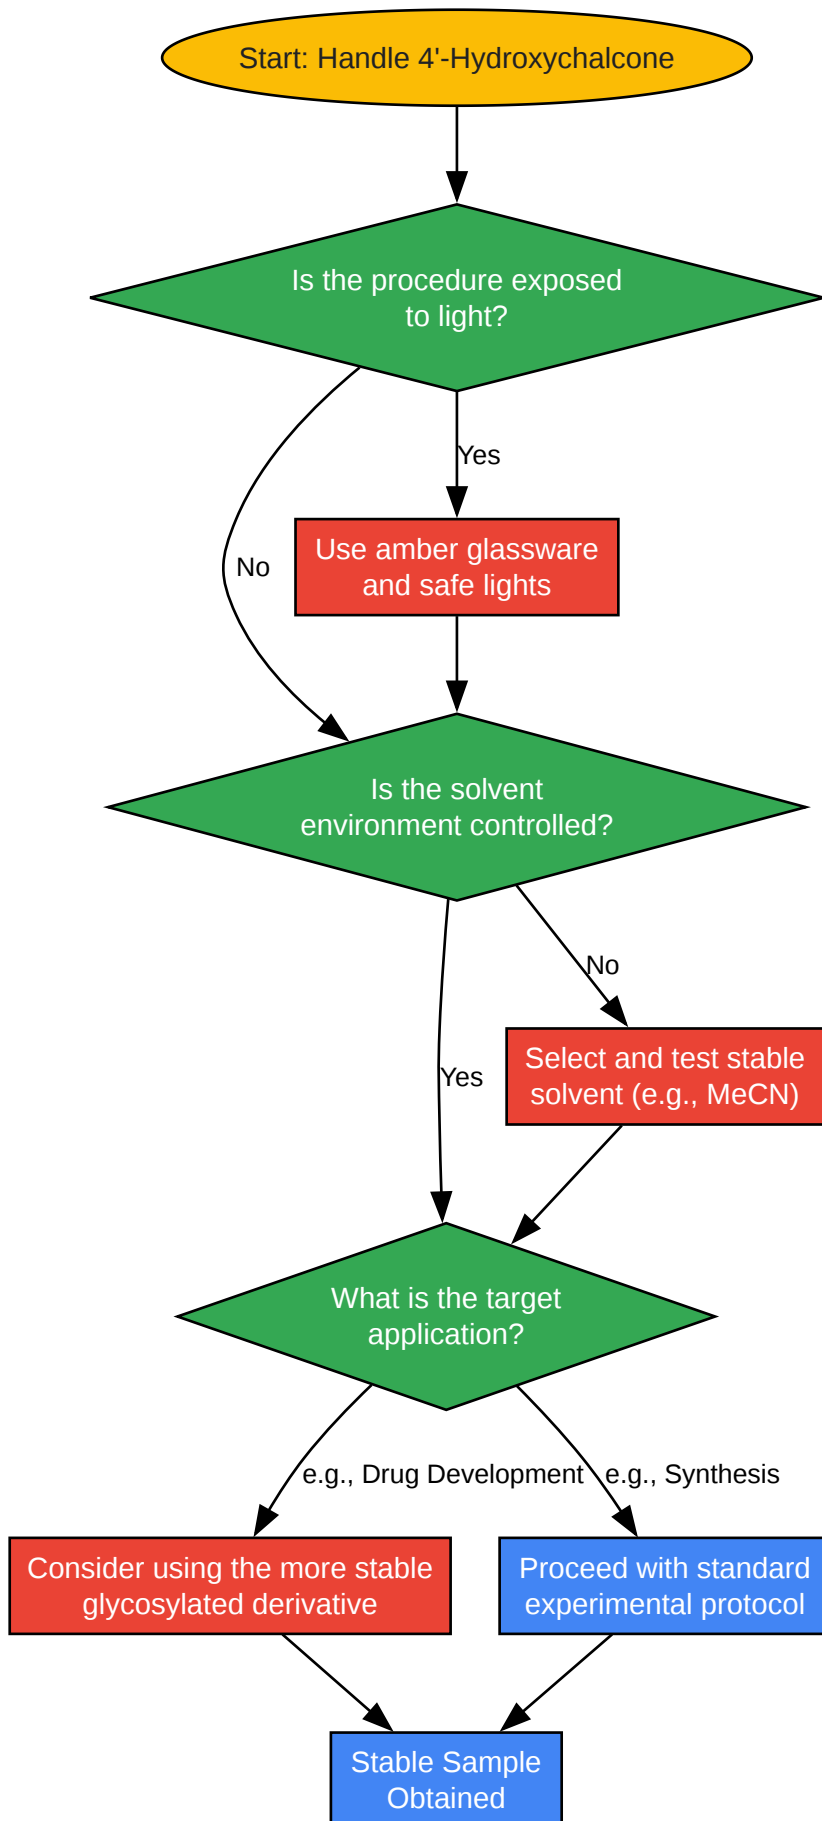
Start: Handle 4'-Hydroxychalcone

Is the procedure exposed to light?

Yes

No

Use amber glassware and safe lights

Is the solvent environment controlled?

No

Yes

Select and test stable solvent (e.g., MeCN)

What is the target application?

e.g., Drug Development

e.g., Synthesis

Consider using the more stable glycosylated derivative

Proceed with standard experimental protocol

Stable Sample Obtained